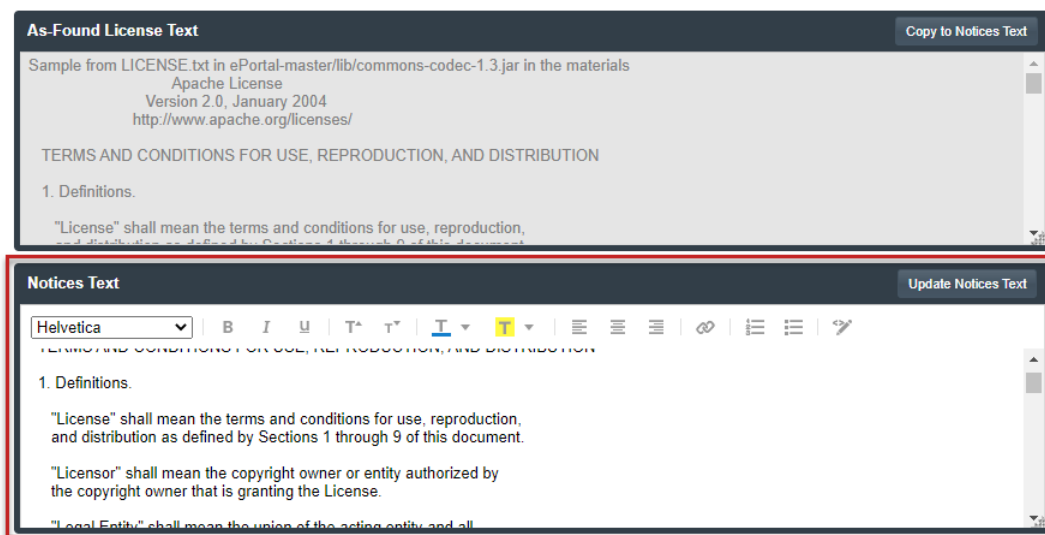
As-Found License Text

Copy to Notices Text

Sample from LICENSE.txt in ePortal-master/lib/commons-codec-1.3.jar in the materials
Apache License
Version 2.0, January 2004
http://www.apache.org/licenses/

TERMS AND CONDITIONS FOR USE, REPRODUCTION, AND DISTRIBUTION

1. Definitions.

"License" shall mean the terms and conditions for use, reproduction, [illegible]

Notices Text

Update Notices Text

Helvetica

B I U T T T T

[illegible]

1. Definitions.

"License" shall mean the terms and conditions for use, reproduction, and distribution as defined by Sections 1 through 9 of this document.

"Licensor" shall mean the copyright owner or entity authorized by the copyright owner that is granting the License.

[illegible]